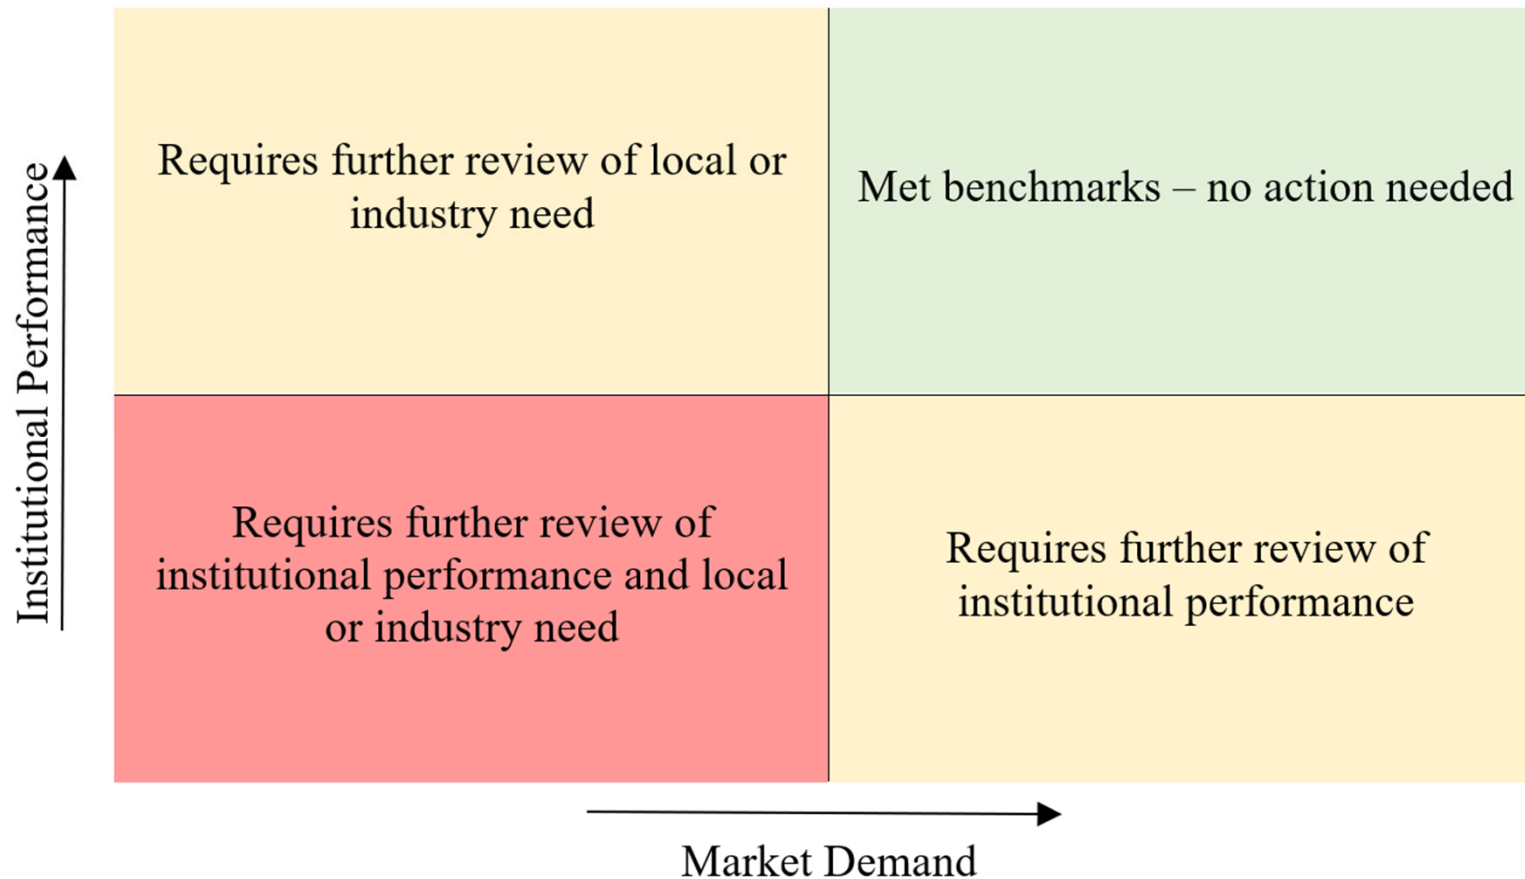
Institutional Performance

Requires further review of local or industry need

Met benchmarks – no action needed

Requires further review of institutional performance and local or industry need

Requires further review of institutional performance

Market Demand